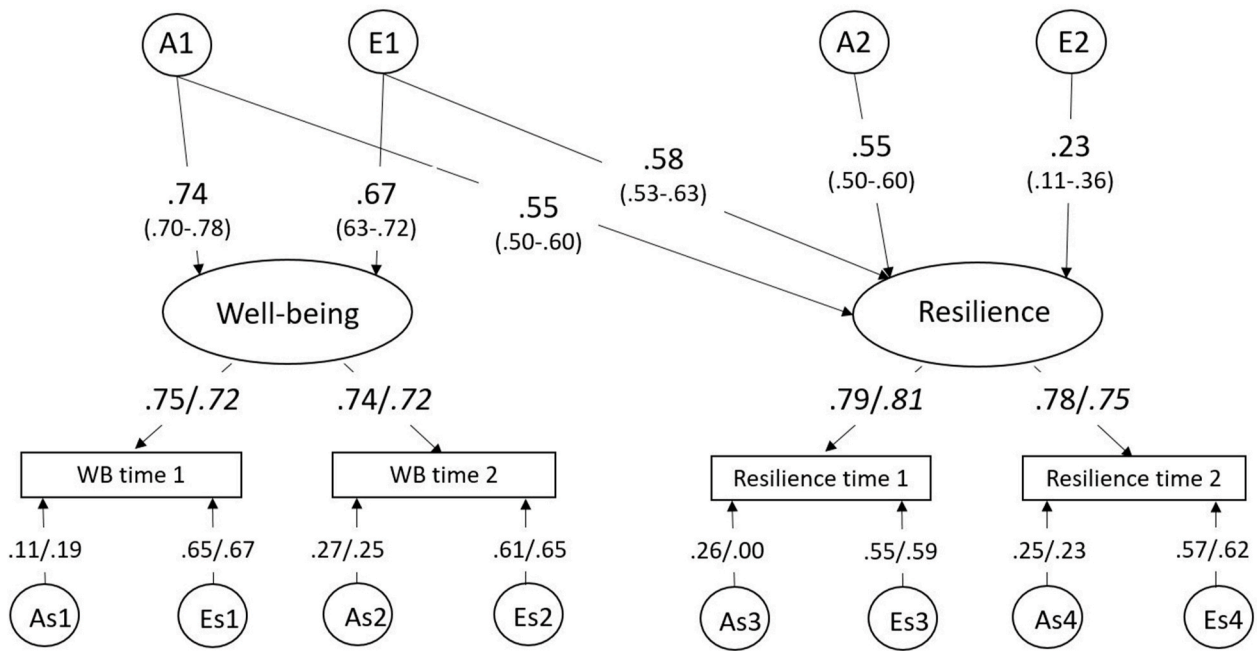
A1

E1

A2

E2

.74
(.70-.78)

.67
(63-.72)

.55
(.50-.60)

.58
(.53-.63)

.55
(.50-.60)

.23
(.11-.36)

Well-being

Resilience

.75/.72

.74/.72

.79/.81

.78/.75

WB time 1

WB time 2

Resilience time 1

Resilience time 2

.11/.19

.65/.67

.27/.25

.61/.65

.26/.00

.55/.59

.25/.23

.57/.62

As1

Es1

As2

Es2

As3

Es3

As4

Es4